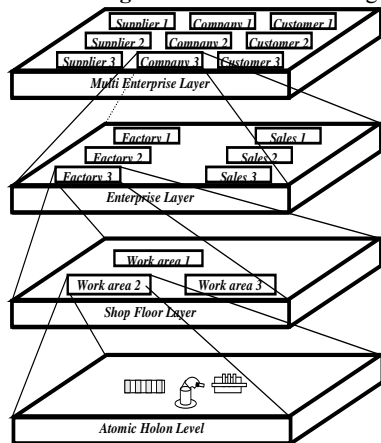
Supplier 1
Company 1
Customer 1
Supplier 2
Company 2
Customer 2
Supplier 3
Company 3
Customer 3
Multi Enterprise Layer

Factory 1
Sales 1
Factory 2
Sales 2
Factory 3
Sales 3
Enterprise Layer

Work area 1
Work area 2
Work area 3
Shop Floor Layer

Atomic Holon Level